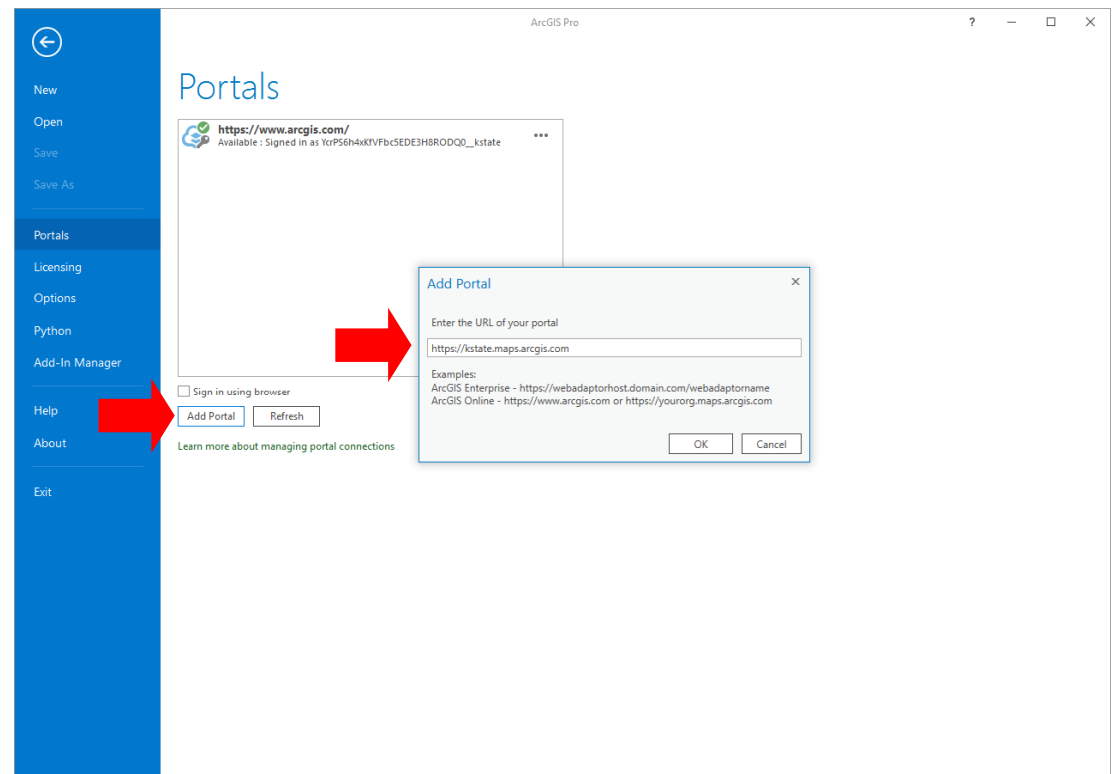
ArcGIS Pro

?

New
Open
Save
Save As
Portals
Licensing
Options
Python
Add-In Manager
Help
About
Exit

Portals

https://www.arcgis.com/
Available : Signed in as YcrPS6h4xKfVFbc5EDE3H8RODQ0__kstate

...

Sign in using browser

Add Portal
Refresh

Learn more about managing portal connections

Add Portal

Enter the URL of your portal

https://kstate.maps.arcgis.com

Examples:
ArcGIS Enterprise - https://webadaptorhost.domain.com/webadaptorname
ArcGIS Online - https://www.arcgis.com or https://yourorg.maps.arcgis.com

OK
Cancel